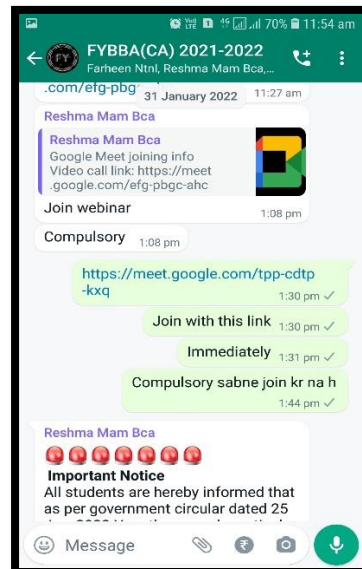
70% 11:54 am

FYBBA(CA) 2021-2022
Farheen Ntnl, Reshma Mam Bca,...

.com/efg-pbg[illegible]
31 January 2022
11:27 am

Reshma Mam Bca
Reshma Mam Bca
Google Meet joining info
Video call link: https://meet.google.com/efg-pbgc-ahc
Join webinar
1:08 pm

Compulsory 1:08 pm

https://meet.google.com/tpp-cdtp-kxq
1:30 pm

Join with this link 1:30 pm

Immediately 1:31 pm

Compulsory sabne join kr na h
1:44 pm

Reshma Mam Bca
Important Notice
All students are hereby informed that as per government circular dated 25 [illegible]

Message